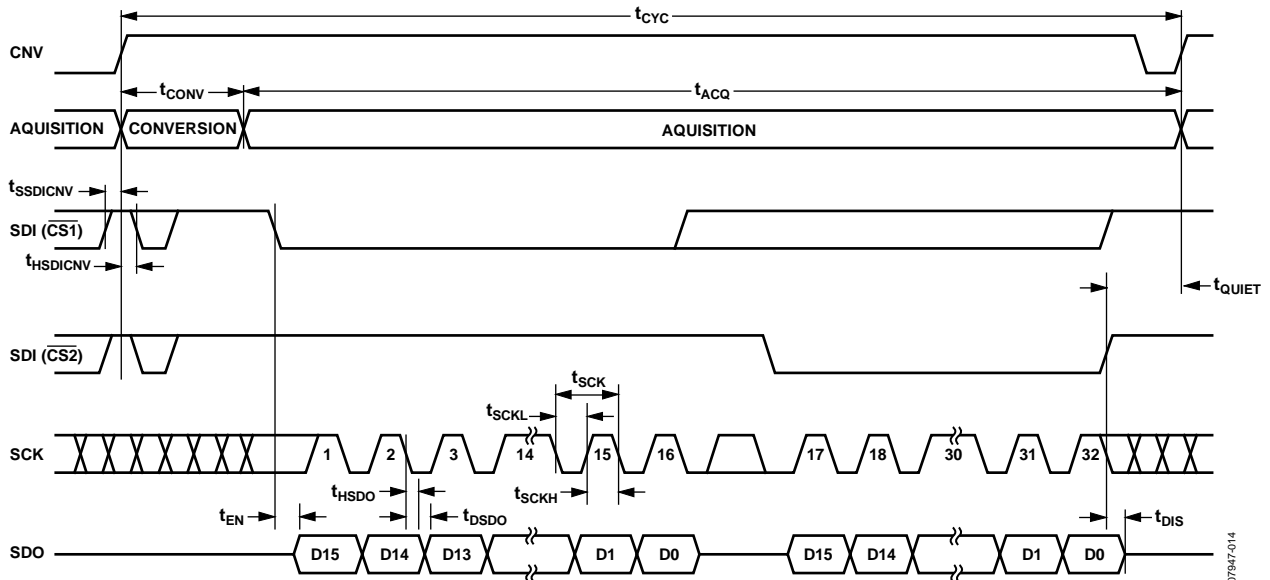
$t_{CYC}$

CNV

$t_{CONV}$

$t_{ACQ}$

AQUISITION CONVERSION AQUISITION

$t_{SSDICNV}$

SDI ($\overline{CS1}$)

$t_{HSDICNV}$

$t_{QUIET}$

SDI ($\overline{CS2}$)

$t_{SCK}$

$t_{SCKL}$

SCK 1 2 3 14 15 16 17 18 30 31 32

$t_{HSDO}$

$t_{SCKH}$

$t_{EN}$

$t_{DSDO}$

$t_{DIS}$

SDO D15 D14 D13 D1 D0 D15 D14 D1 D0

07947-014